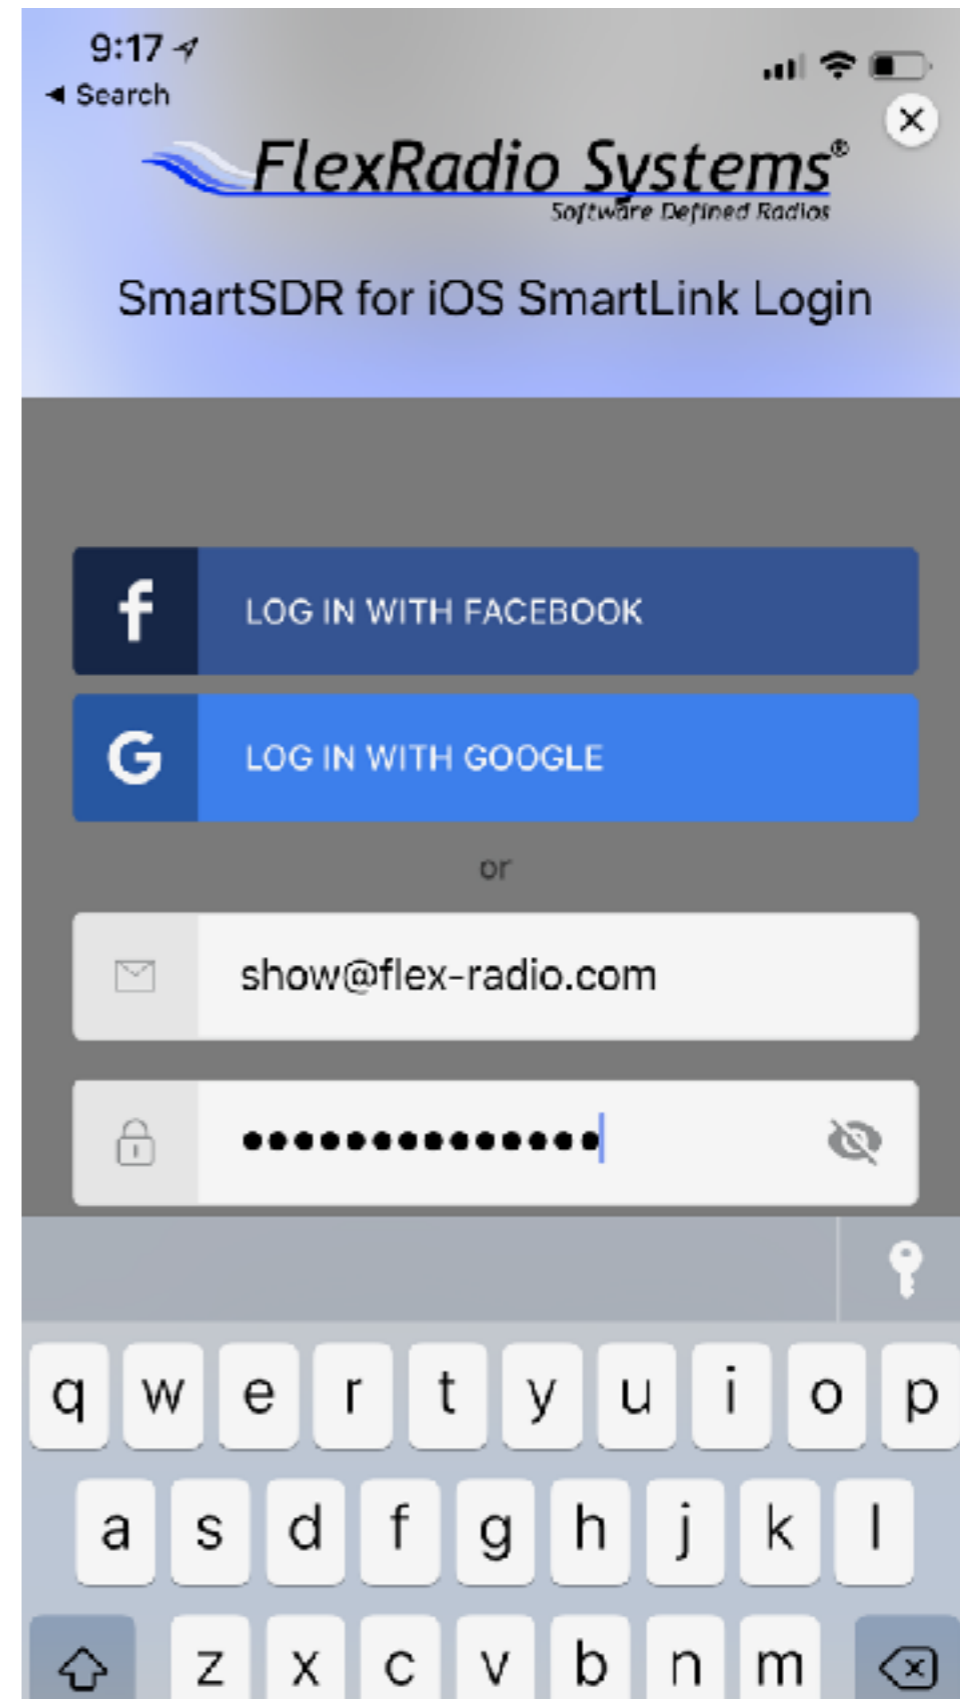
9:17
◂ Search

FlexRadio Systems®
Software Defined Radios

SmartSDR for iOS SmartLink Login

f LOG IN WITH FACEBOOK

G LOG IN WITH GOOGLE

or

show@flex-radio.com

•••••••••••••••

q w e r t y u i o p

a s d f g h j k l

z x c v b n m